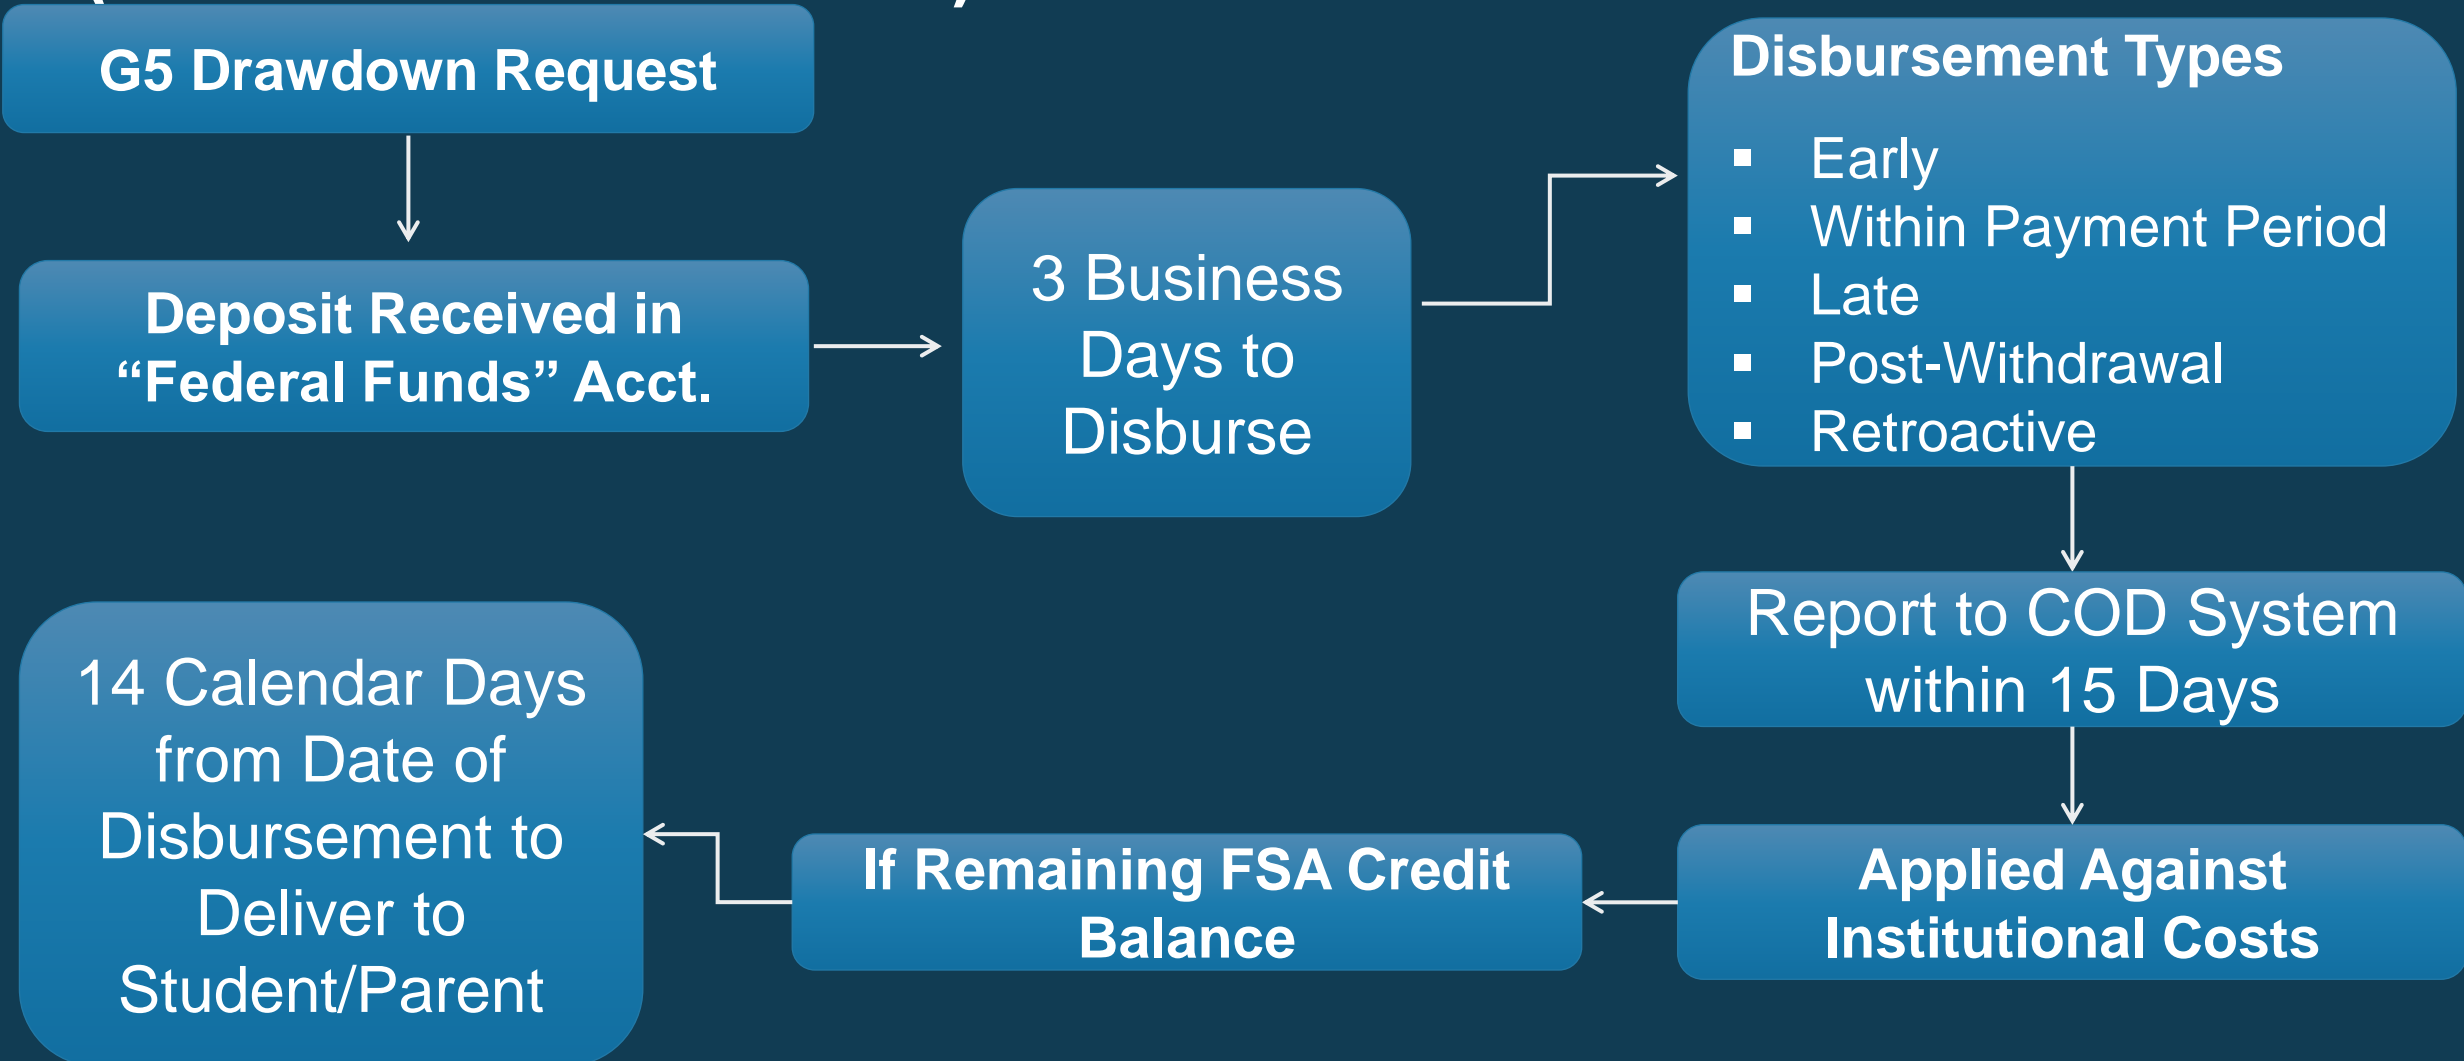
G5 Drawdown Request

Deposit Received in “Federal Funds” Acct.

3 Business Days to Disburse

Disbursement Types

- Early
- Within Payment Period
- Late
- Post-Withdrawal
- Retroactive

Report to COD System within 15 Days

Applied Against Institutional Costs

If Remaining FSA Credit Balance

14 Calendar Days from Date of Disbursement to Deliver to Student/Parent